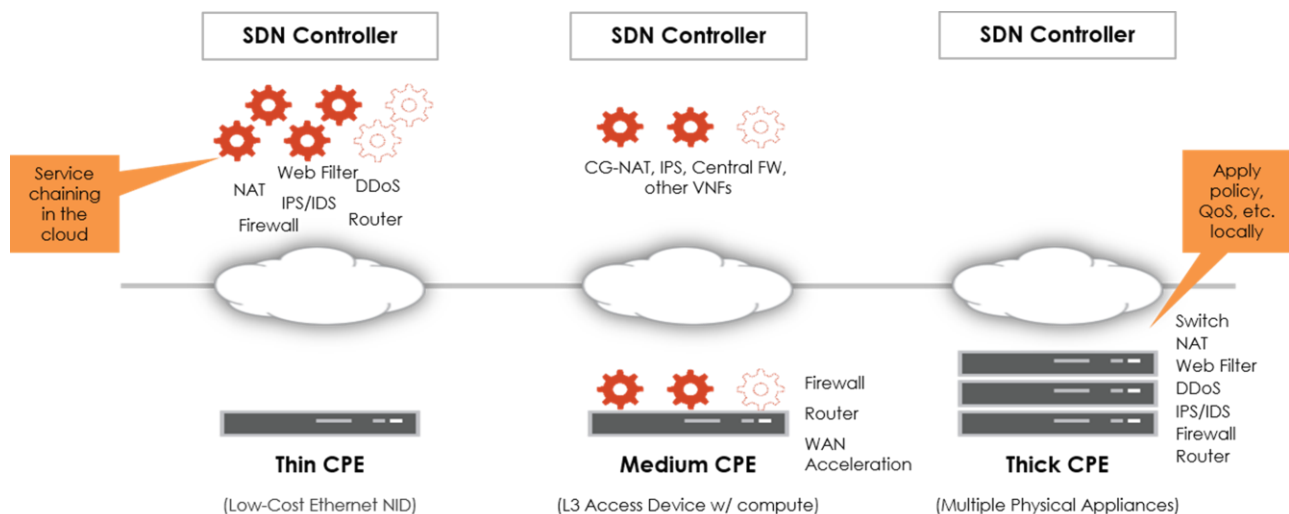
SDN Controller

Service chaining in the cloud

NAT
Web Filter
IPS/IDS
DDoS
Firewall
Router

Thin CPE

(Low-Cost Ethernet NID)

SDN Controller

CG-NAT, IPS, Central FW, other VNFs

Firewall
Router
WAN Acceleration

Medium CPE

(L3 Access Device w/ compute)

SDN Controller

Apply policy, QoS, etc. locally

Switch
NAT
Web Filter
DDoS
IPS/IDS
Firewall
Router

Thick CPE

(Multiple Physical Appliances)